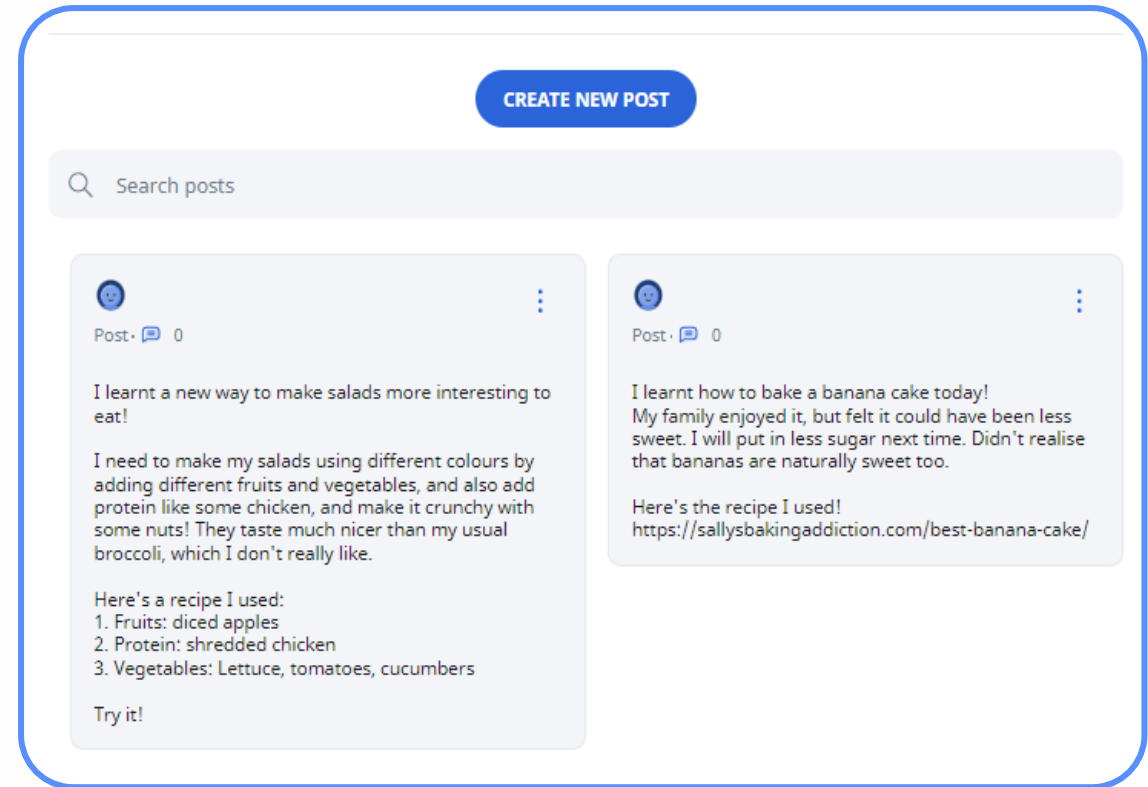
CREATE NEW POST

Search posts

Post · 0

I learnt a new way to make salads more interesting to eat!

I need to make my salads using different colours by adding different fruits and vegetables, and also add protein like some chicken, and make it crunchy with some nuts! They taste much nicer than my usual broccoli, which I don't really like.

Here's a recipe I used:
1. Fruits: diced apples
2. Protein: shredded chicken
3. Vegetables: Lettuce, tomatoes, cucumbers

Try it!

Post · 0

I learnt how to bake a banana cake today!
My family enjoyed it, but felt it could have been less sweet. I will put in less sugar next time. Didn't realise that bananas are naturally sweet too.

Here's the recipe I used!
https://sallysbakingaddiction.com/best-banana-cake/